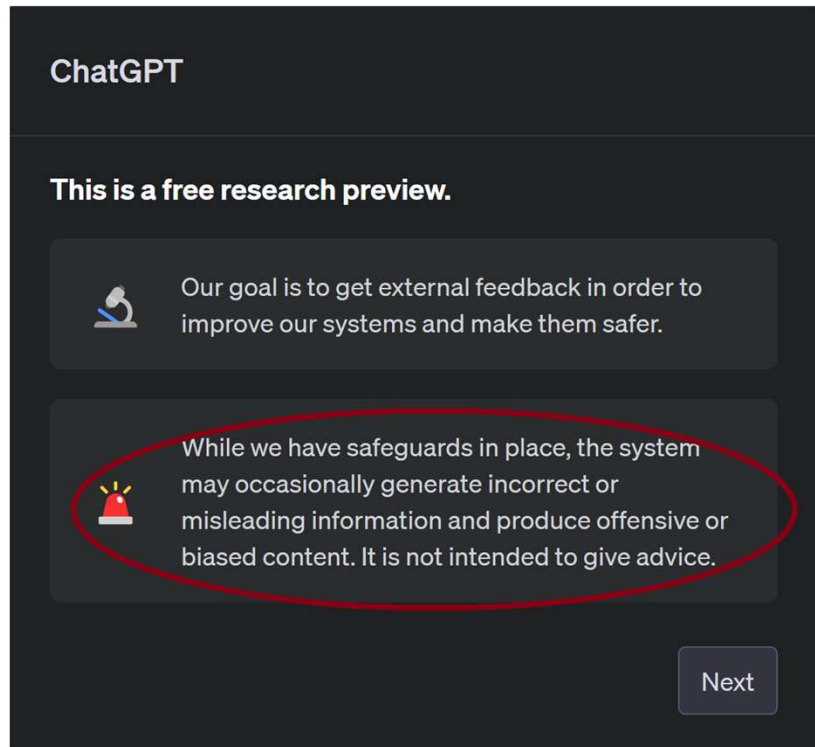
ChatGPT

This is a free research preview.

Our goal is to get external feedback in order to improve our systems and make them safer.

While we have safeguards in place, the system may occasionally generate incorrect or misleading information and produce offensive or biased content. It is not intended to give advice.

Next